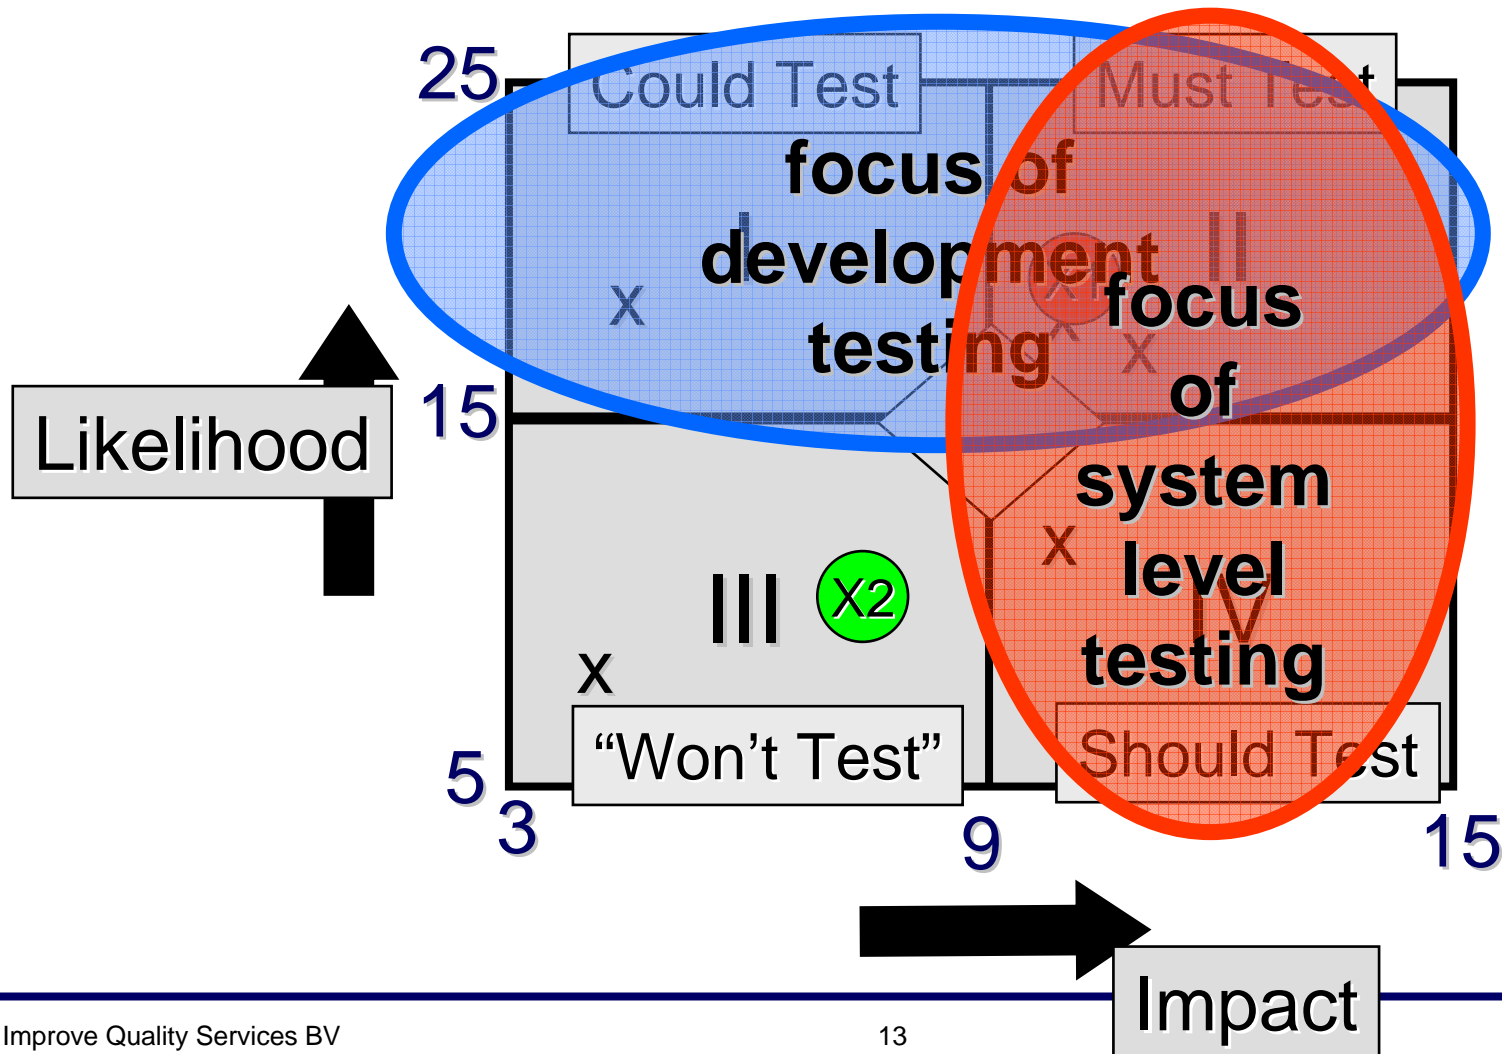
25

Could Test

Must Test

focus of development testing

I

II

X

X

X

focus of system level testing

15

Likelihood

III

X2

X

X

IV

"Won't Test"

Should Test

5

3

9

15

Impact

Improve Quality Services BV

13